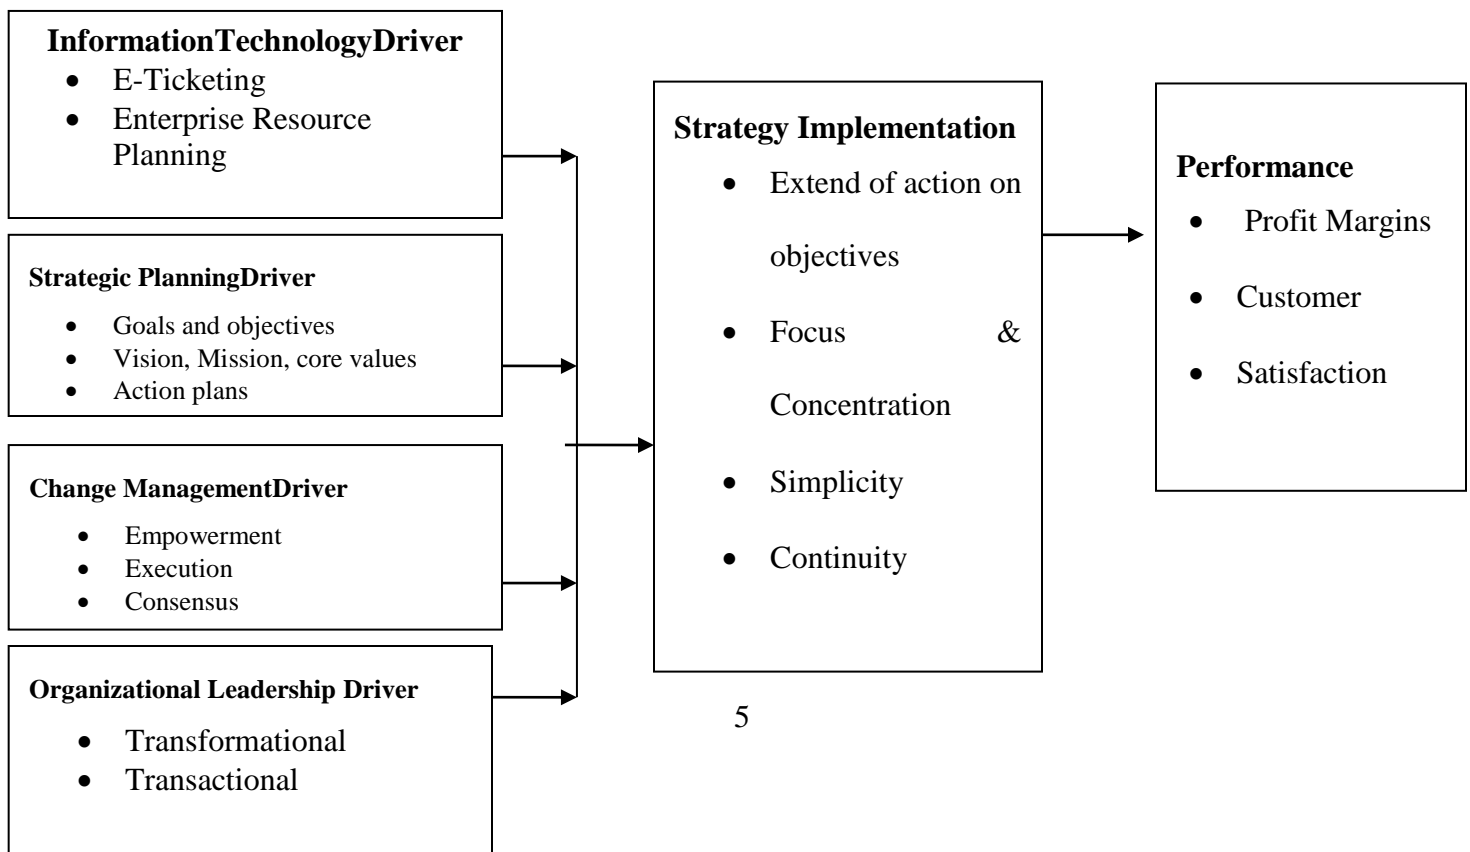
**InformationTechnologyDriver**
- E-Ticketing
- Enterprise Resource Planning

**Strategic PlanningDriver**
- Goals and objectives
- Vision, Mission, core values
- Action plans

**Change ManagementDriver**
- Empowerment
- Execution
- Consensus

**Organizational Leadership Driver**
- Transformational
- Transactional

**Strategy Implementation**
- Extend of action on objectives
- Focus & Concentration
- Simplicity
- Continuity

**Performance**
- Profit Margins
- Customer
- Satisfaction

5